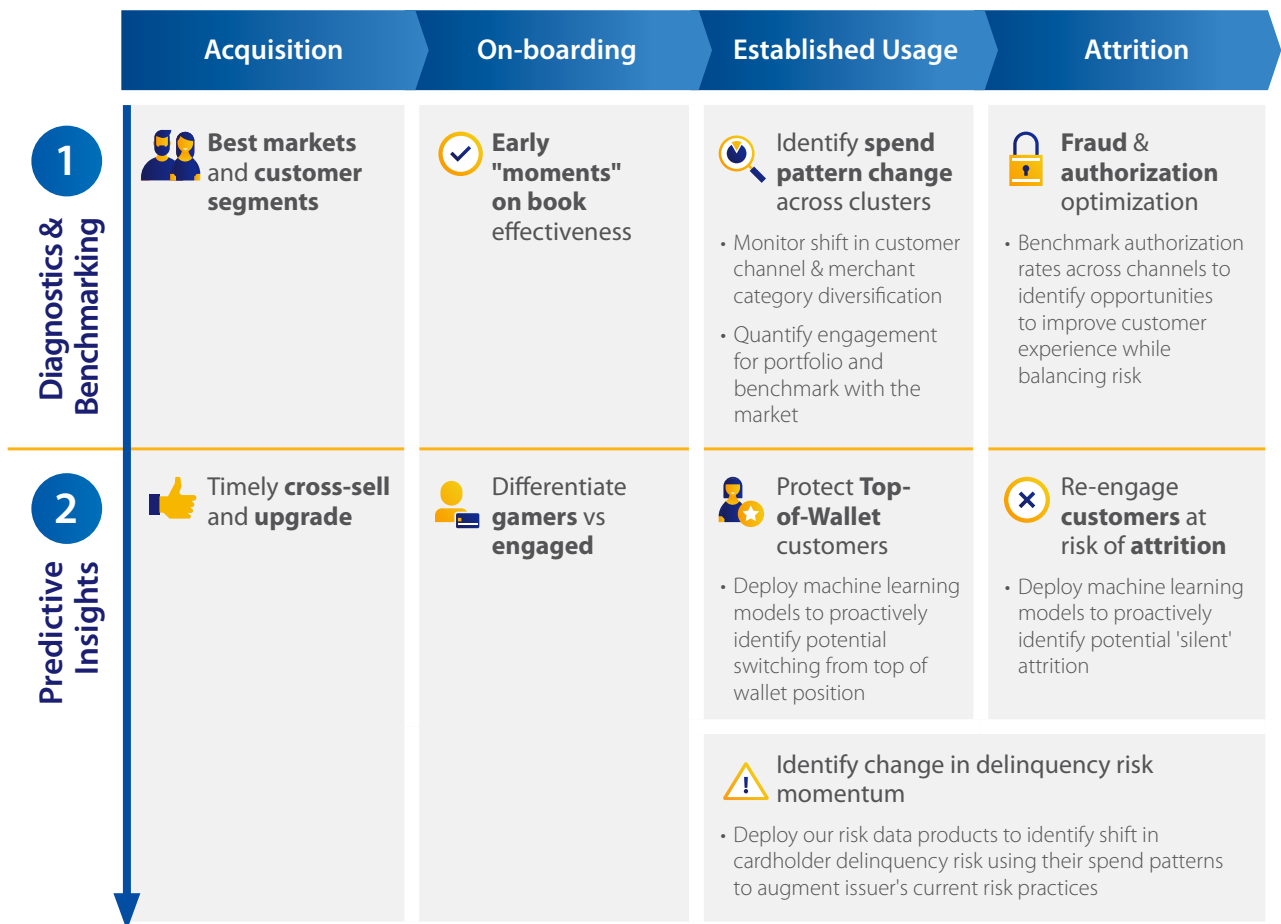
Acquisition

On-boarding

Established Usage

Attrition

1

Diagnostics & Benchmarking

Best markets and customer segments

Early "moments" on book effectiveness

Identify spend pattern change across clusters

• Monitor shift in customer channel & merchant category diversification

• Quantify engagement for portfolio and benchmark with the market

Fraud & authorization optimization

• Benchmark authorization rates across channels to identify opportunities to improve customer experience while balancing risk

2

Predictive Insights

Timely cross-sell and upgrade

Differentiate gamers vs engaged

Protect Top-of-Wallet customers

• Deploy machine learning models to proactively identify potential switching from top of wallet position

Re-engage customers at risk of attrition

• Deploy machine learning models to proactively identify potential 'silent' attrition

Identify change in delinquency risk momentum

• Deploy our risk data products to identify shift in cardholder delinquency risk using their spend patterns to augment issuer's current risk practices